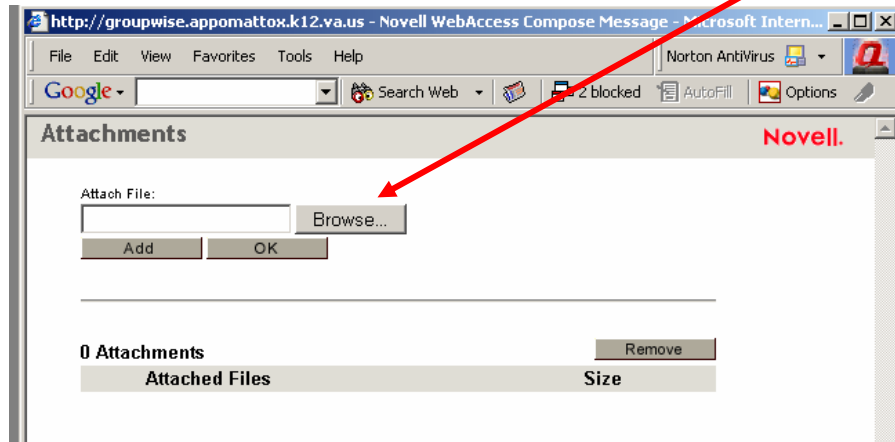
http://groupwise.appomattox.k12.va.us - Novell WebAccess Compose Message - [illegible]icrosoft Intern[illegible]

File Edit View Favorites Tools Help

Norton AntiVirus

Google Search Web 2 blocked AutoFill Options

Attachments

Novell.

Attach File:

Browse...

Add OK

0 Attachments

Remove

| Attached Files | Size |
|---|---|